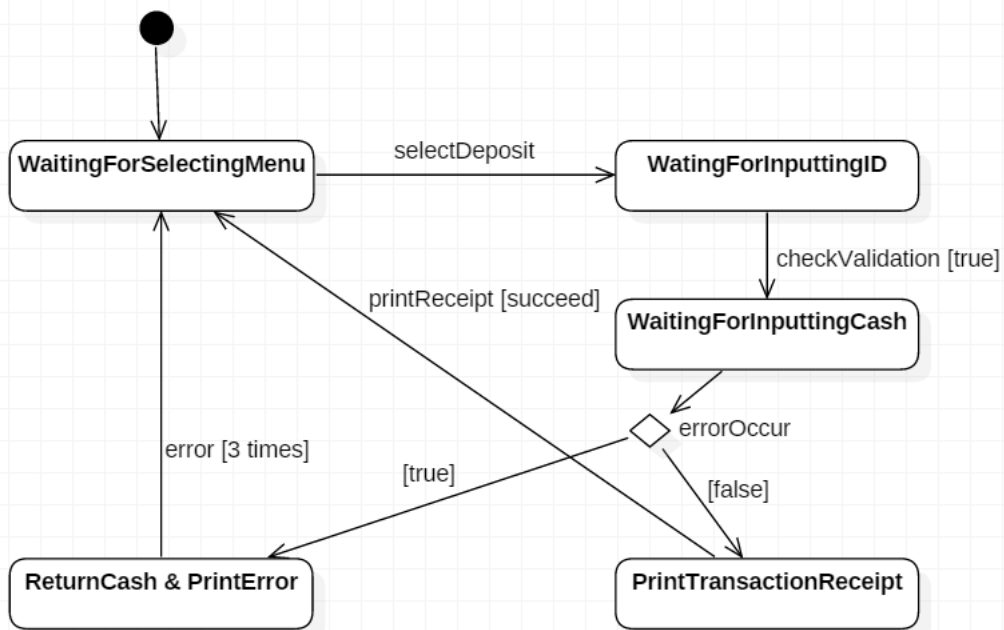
WaitingForSelectingMenu

selectDeposit

WatingForInputtingID

checkValidation [true]

printReceipt [succeed]

WaitingForInputtingCash

errorOccur

error [3 times]

[true]

[false]

ReturnCash & PrintError

PrintTransactionReceipt